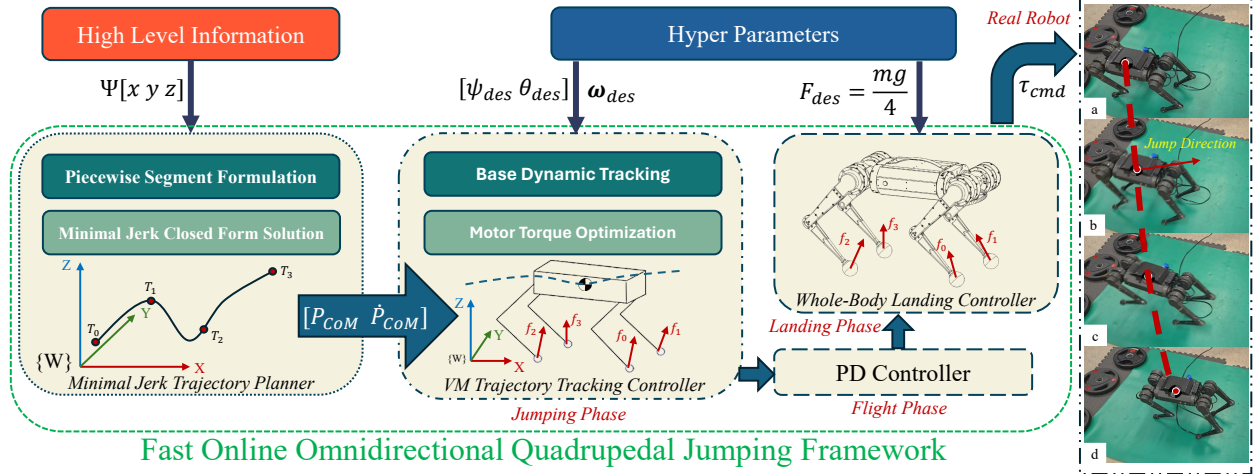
High Level Information

$\Psi[x\ y\ z]$

Hyper Parameters

$[\psi_{des}\ \theta_{des}]\ \boldsymbol{\omega}_{des}$

$F_{des} = \frac{mg}{4}$

$\tau_{cmd}$

Real Robot

Piecewise Segment Formulation

Minimal Jerk Closed Form Solution

Z

Y

X

$T_0$

$T_1$

$T_2$

$T_3$

{W}

Minimal Jerk Trajectory Planner

$[P_{CoM}\ \dot{P}_{CoM}]$

Base Dynamic Tracking

Motor Torque Optimization

Z

Y

X

{W}

$f_2$

$f_3$

$f_0$

$f_1$

VM Trajectory Tracking Controller

Jumping Phase

$f_2$

$f_3$

$f_0$

$f_1$

Whole-Body Landing Controller

Landing Phase

PD Controller

Flight Phase

Fast Online Omnidirectional Quadrupedal Jumping Framework

a

Jump Direction

b

c

d